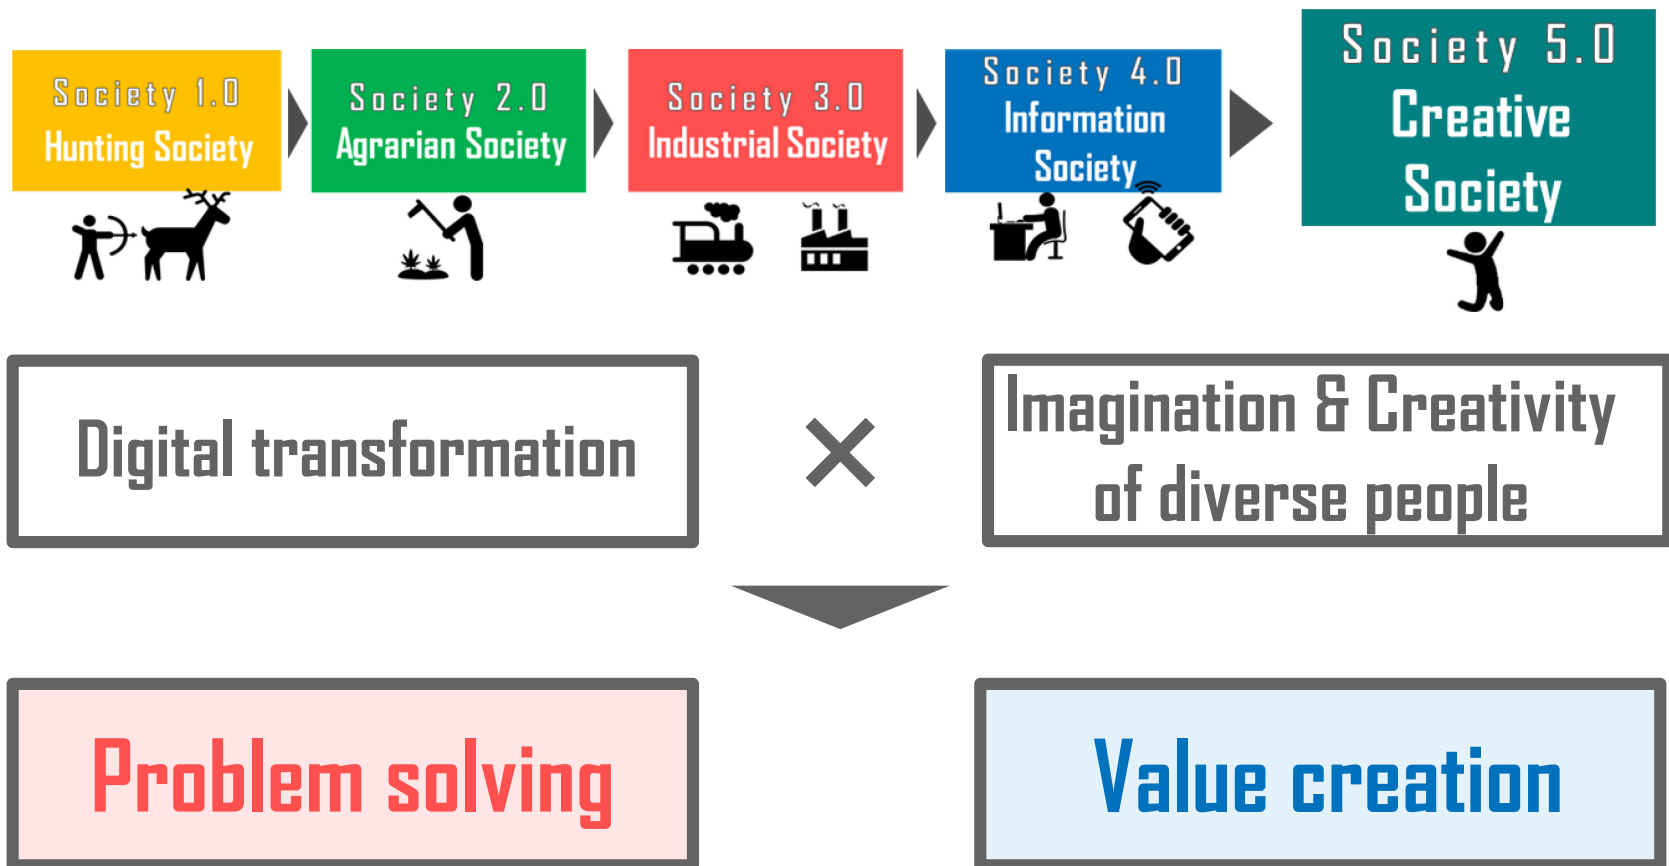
Society 1.0
Hunting Society

Society 2.0
Agrarian Society

Society 3.0
Industrial Society

Society 4.0
Information Society

Society 5.0
Creative Society

Digital transformation

×

Imagination & Creativity of diverse people

Problem solving

Value creation